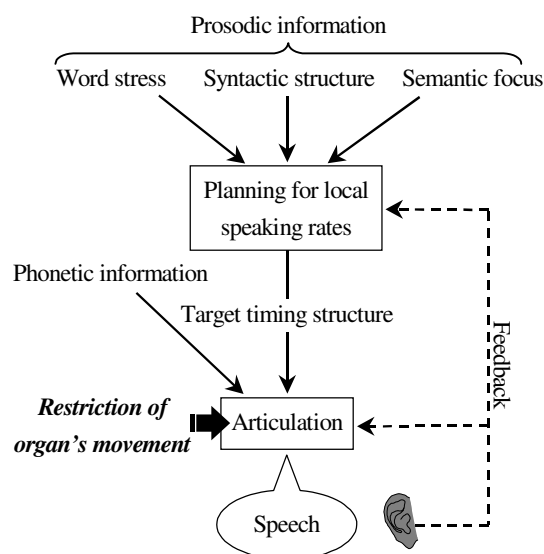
Prosodic information

Word stress

Syntactic structure

Semantic focus

Planning for local speaking rates

Phonetic information

Target timing structure

Feedback

Restriction of organ's movement

Articulation

Speech